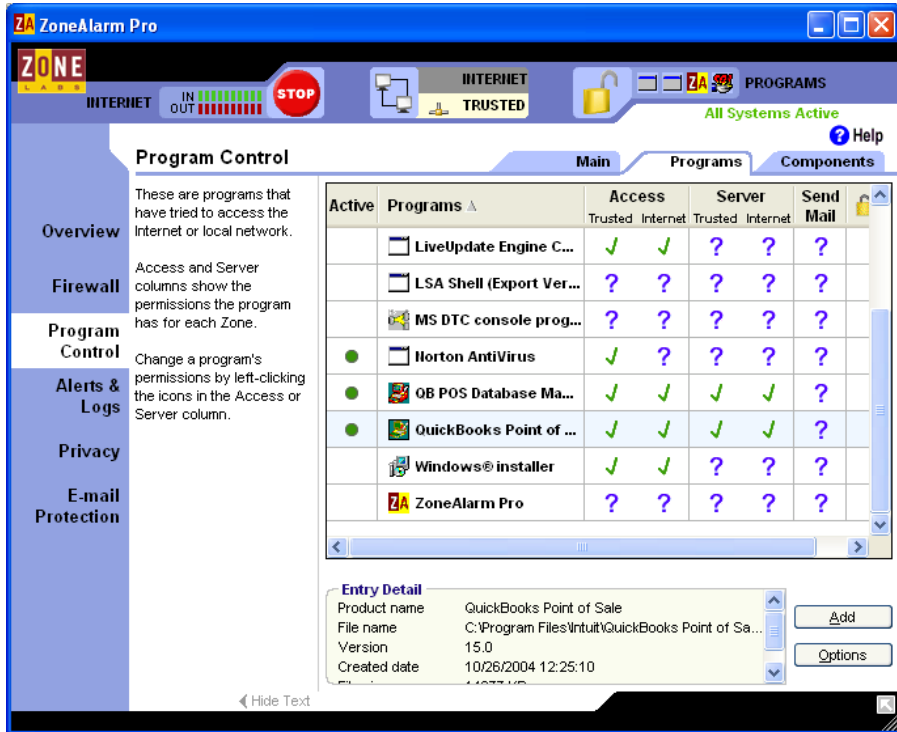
ZoneAlarm Pro

ZONE LABS

INTERNET IN OUT STOP

INTERNET
TRUSTED

PROGRAMS
All Systems Active

Help

Program Control

Main | Programs | Components

Overview

Firewall

Program Control

Alerts & Logs

Privacy

E-mail Protection

These are programs that have tried to access the Internet or local network.

Access and Server columns show the permissions the program has for each Zone.

Change a program's permissions by left-clicking the icons in the Access or Server column.

| Active | Programs | Access Trusted | Access Internet | Server Trusted | Server Internet | Send Mail |
|---|---|---|---|---|---|---|
| | LiveUpdate Engine C... | ✓ | ✓ | ? | ? | ? |
| | LSA Shell (Export Ver... | ? | ? | ? | ? | ? |
| | MS DTC console prog... | ? | ? | ? | ? | ? |
| ● | Norton AntiVirus | ✓ | ? | ? | ? | ? |
| ● | QB POS Database Ma... | ✓ | ✓ | ✓ | ✓ | ? |
| ● | QuickBooks Point of ... | ✓ | ✓ | ✓ | ✓ | ? |
| | Windows® installer | ✓ | ✓ | ? | ? | ? |
| | ZoneAlarm Pro | ? | ? | ? | ? | ? |

Entry Detail
Product name QuickBooks Point of Sale
File name C:\Program Files\Intuit\QuickBooks Point of Sa...
Version 15.0
Created date 10/26/2004 12:25:10
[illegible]

Add
Options

Hide Text